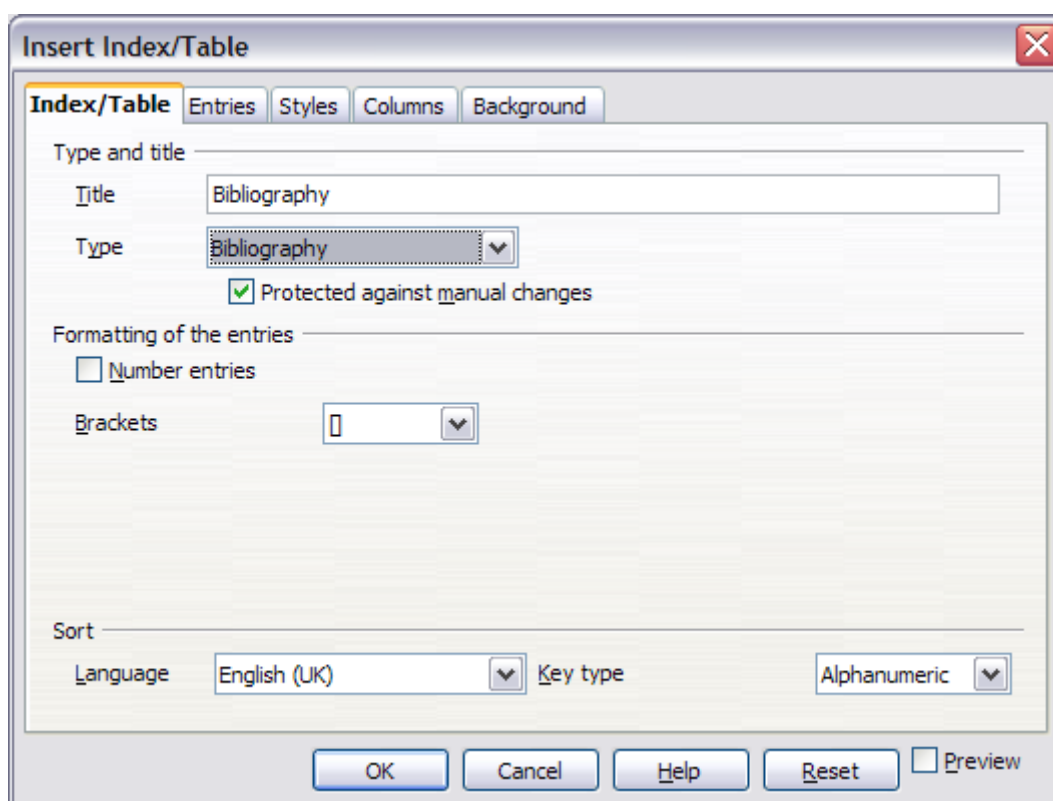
Insert Index/Table

Index/Table Entries Styles Columns Background

Type and title

Title Bibliography

Type Bibliography

Protected against manual changes

Formatting of the entries

Number entries

Brackets []

Sort

Language English (UK) Key type Alphanumeric

OK Cancel Help Reset Preview